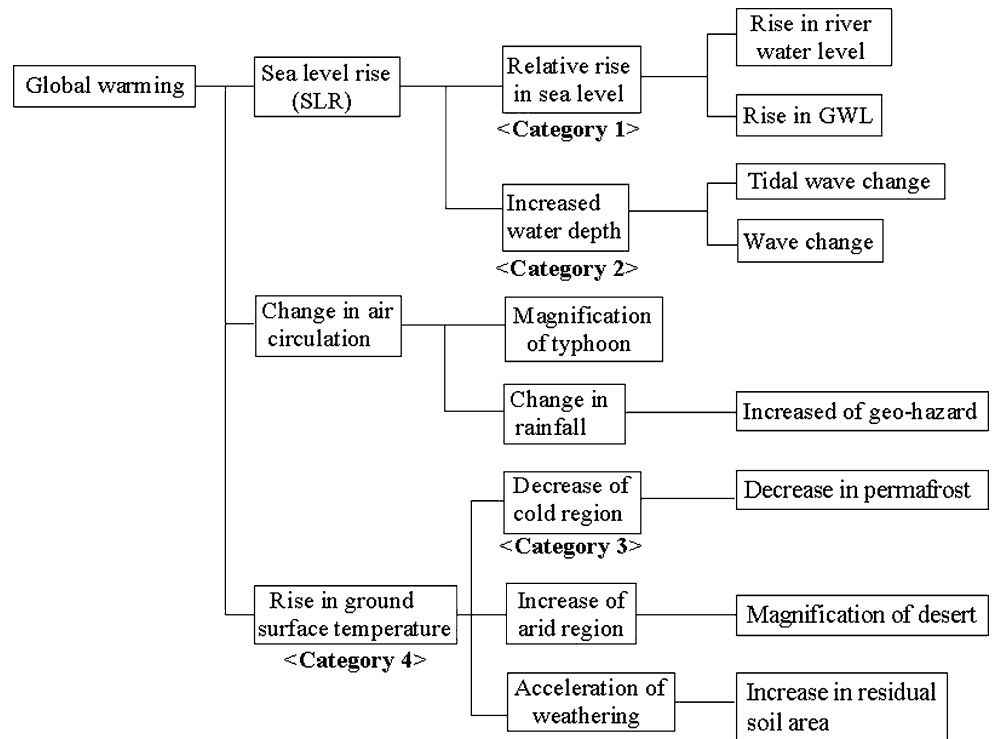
Global warming

Sea level rise (SLR)

Relative rise in sea level
<Category 1>

Rise in river water level

Rise in GWL

Increased water depth
<Category 2>

Tidal wave change

Wave change

Change in air circulation

Magnification of typhoon

Change in rainfall

Increased of geo-hazard

Decrease of cold region
<Category 3>

Decrease in permafrost

Rise in ground surface temperature
<Category 4>

Increase of arid region

Magnification of desert

Acceleration of weathering

Increase in residual soil area